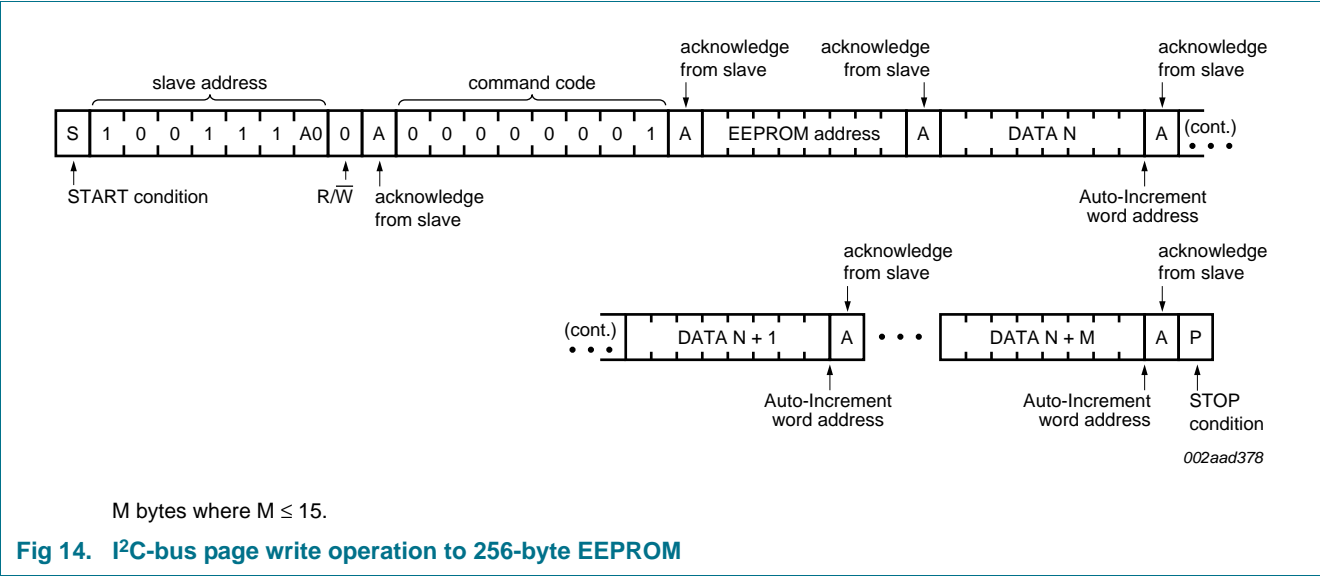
acknowledge from slave

acknowledge from slave

acknowledge from slave

slave address

command code

S 1 0 0 1 1 1 A0 0 A 0 0 0 0 0 0 0 1 A EEPROM address A DATA N A (cont.)

START condition

R/$\overline{W}$

acknowledge from slave

Auto-Increment word address

acknowledge from slave

acknowledge from slave

(cont.) DATA N + 1 A DATA N + M A P

Auto-Increment word address

Auto-Increment word address

STOP condition

002aad378

M bytes where M $\leq$ 15.

Fig 14. I$^2$C-bus page write operation to 256-byte EEPROM